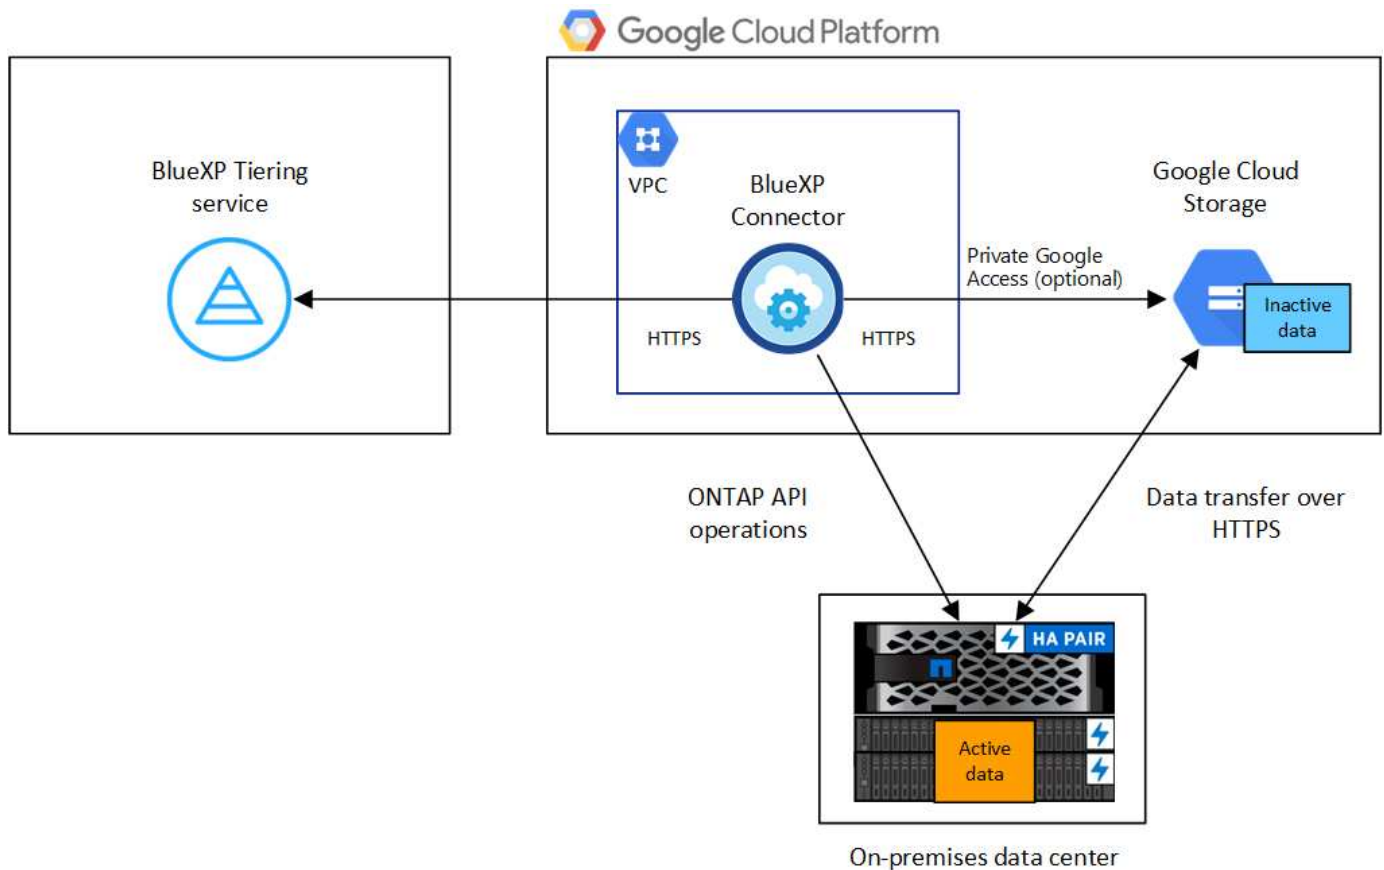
Google Cloud Platform

BlueXP Tiering service

VPC

BlueXP Connector

HTTPS

HTTPS

Private Google Access (optional)

Google Cloud Storage

Inactive data

ONTAP API operations

Data transfer over HTTPS

HA PAIR

Active data

On-premises data center